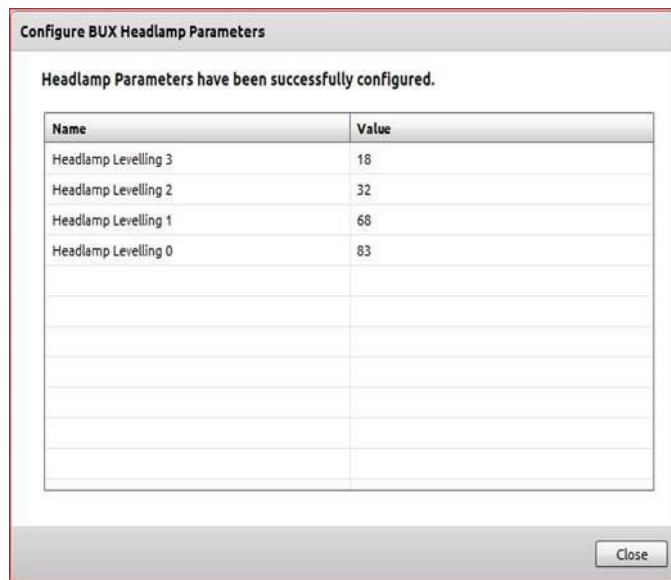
Configure BUX Headlamp Parameters

Headlamp Parameters have been successfully configured.

| Name | Value |
|---|---|
| Headlamp Levelling 3 | 18 |
| Headlamp Levelling 2 | 32 |
| Headlamp Levelling 1 | 68 |
| Headlamp Levelling 0 | 83 |

Close